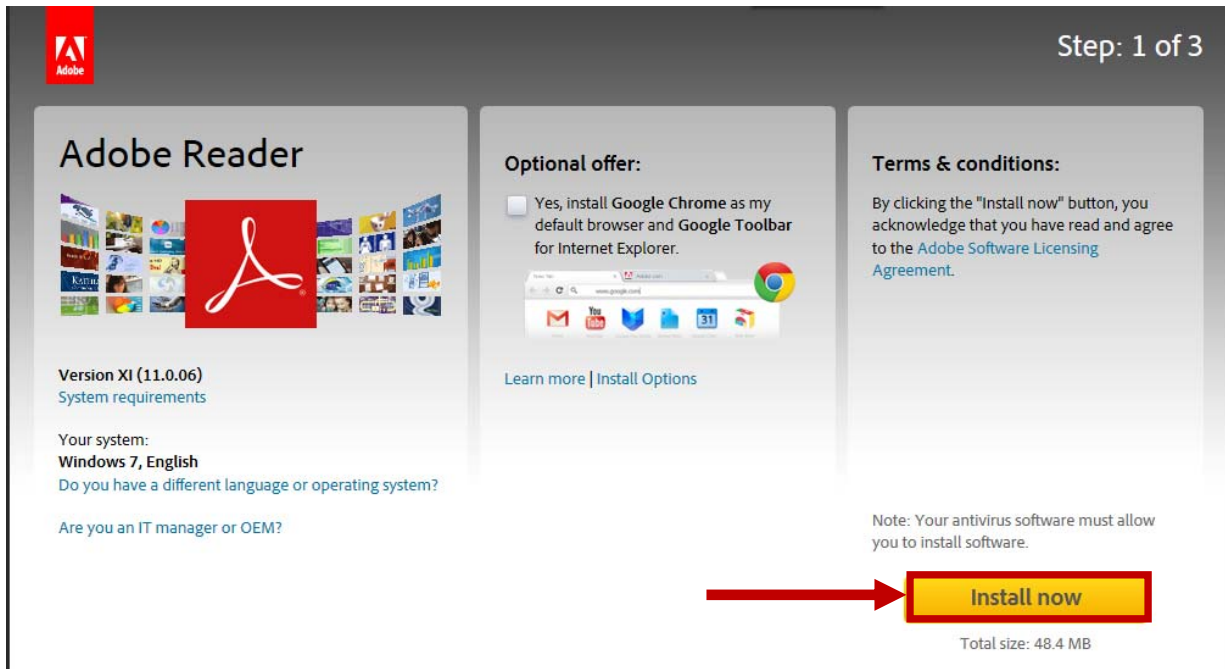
Adobe

Step: 1 of 3

Adobe Reader

Version XI (11.0.06)
System requirements

Your system:
Windows 7, English
Do you have a different language or operating system?

Are you an IT manager or OEM?

Optional offer:

Yes, install Google Chrome as my default browser and Google Toolbar for Internet Explorer.

Learn more | Install Options

Terms & conditions:

By clicking the "Install now" button, you acknowledge that you have read and agree to the Adobe Software Licensing Agreement.

Note: Your antivirus software must allow you to install software.

Install now

Total size: 48.4 MB